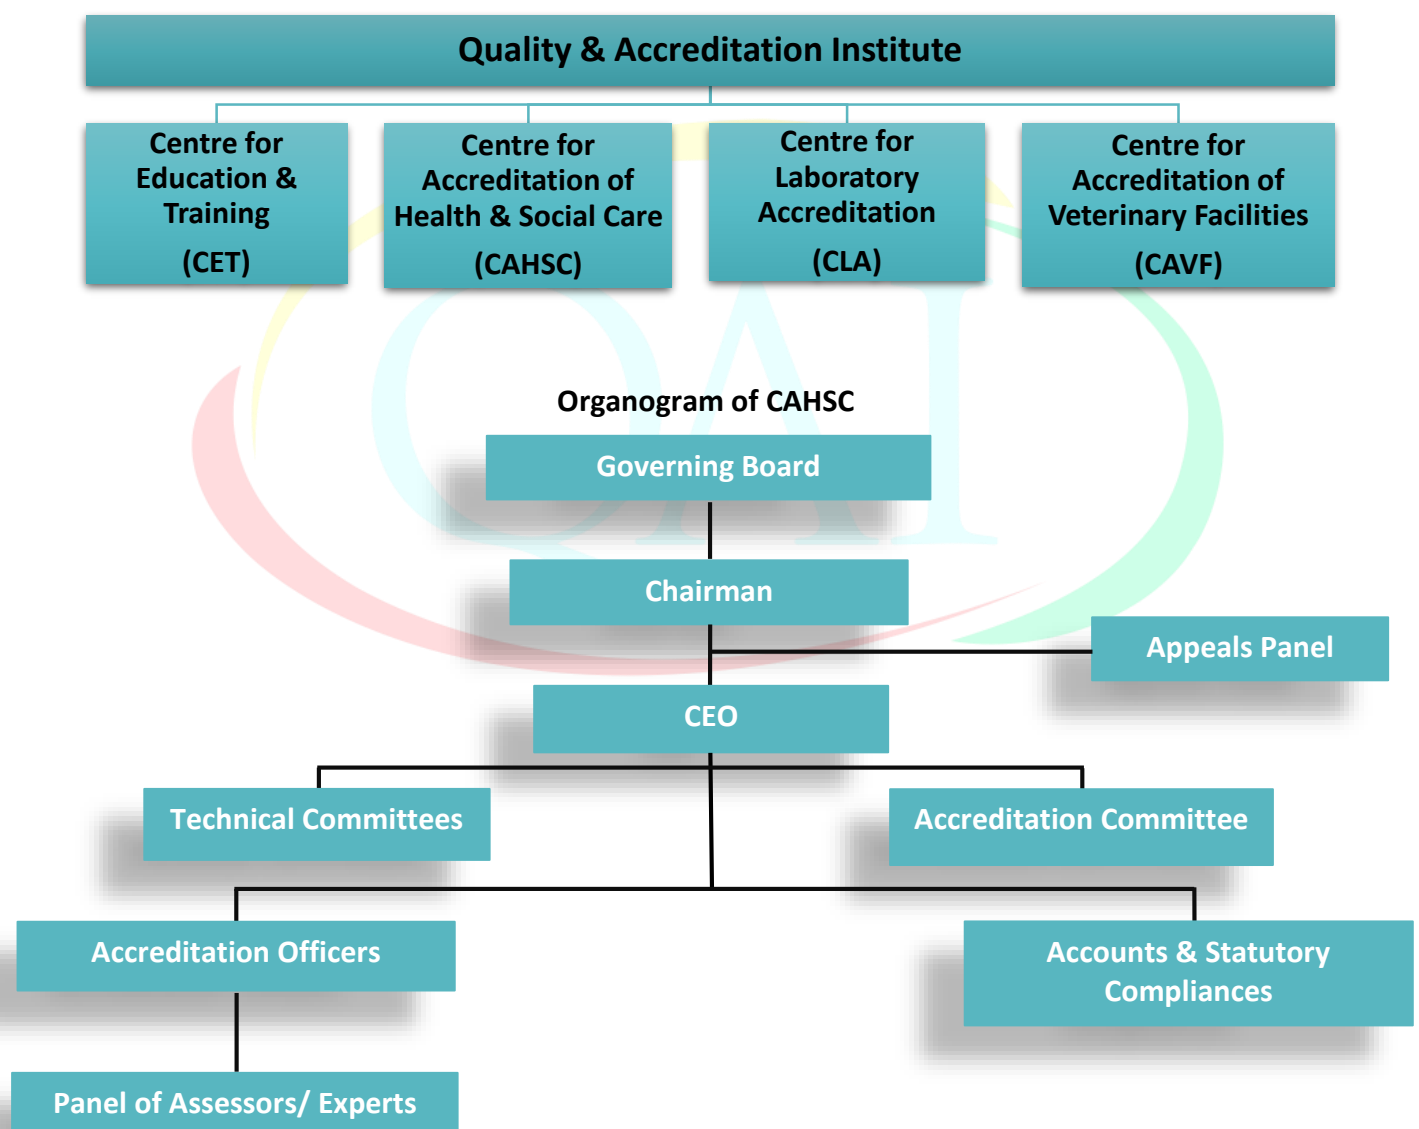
Quality & Accreditation Institute

Centre for Education & Training (CET)

Centre for Accreditation of Health & Social Care (CAHSC)

Centre for Laboratory Accreditation (CLA)

Centre for Accreditation of Veterinary Facilities (CAVF)

Organogram of CAHSC

Governing Board

Chairman

Appeals Panel

CEO

Technical Committees

Accreditation Committee

Accreditation Officers

Accounts & Statutory Compliances

Panel of Assessors/ Experts